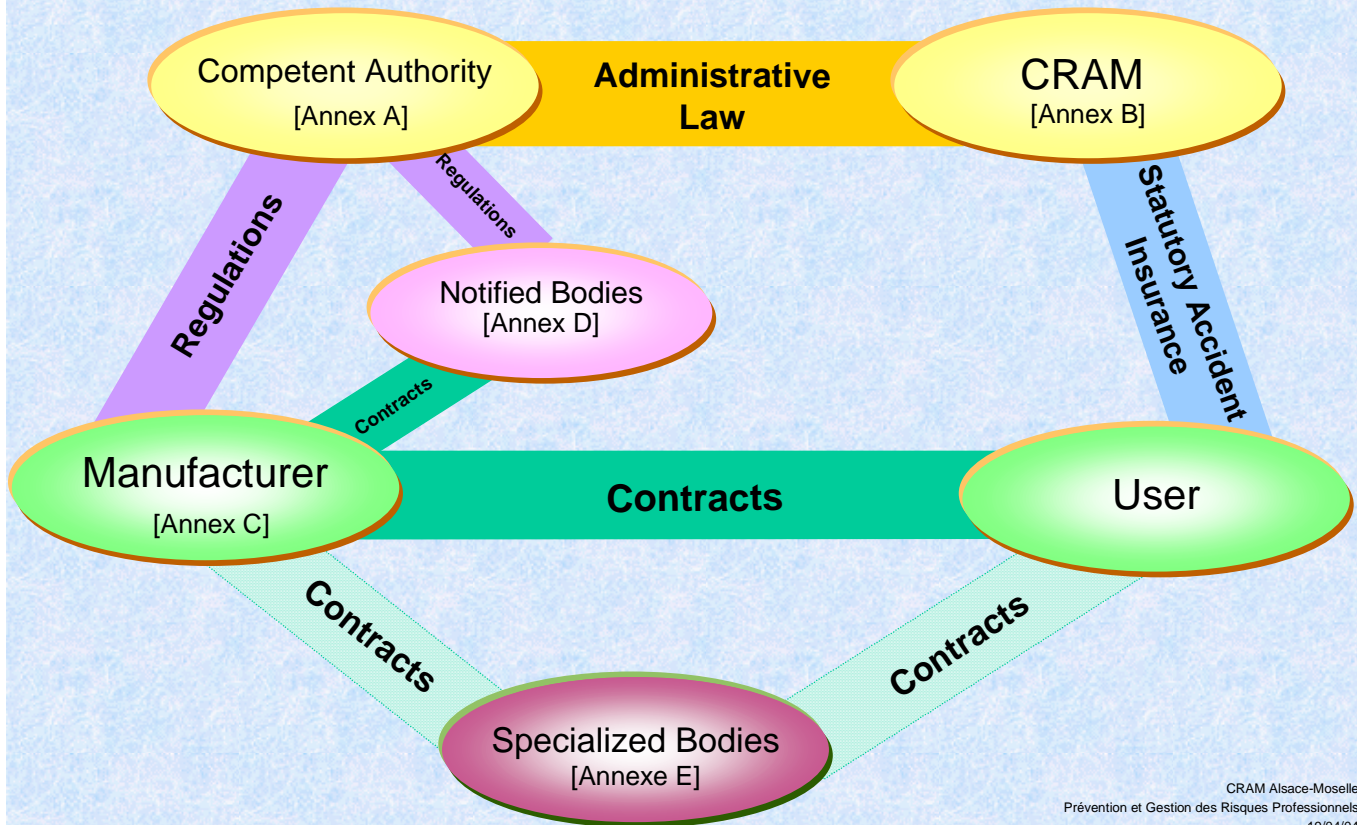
Competent Authority
[Annex A]

Administrative Law

CRAM
[Annex B]

Regulations

Regulations

Statutory Accident Insurance

Notified Bodies
[Annex D]

Contracts

Manufacturer
[Annex C]

Contracts

User

Contracts

Contracts

Specialized Bodies
[Annexe E]

CRAM Alsace-Moselle
Prévention et Gestion des Risques Professionnels
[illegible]